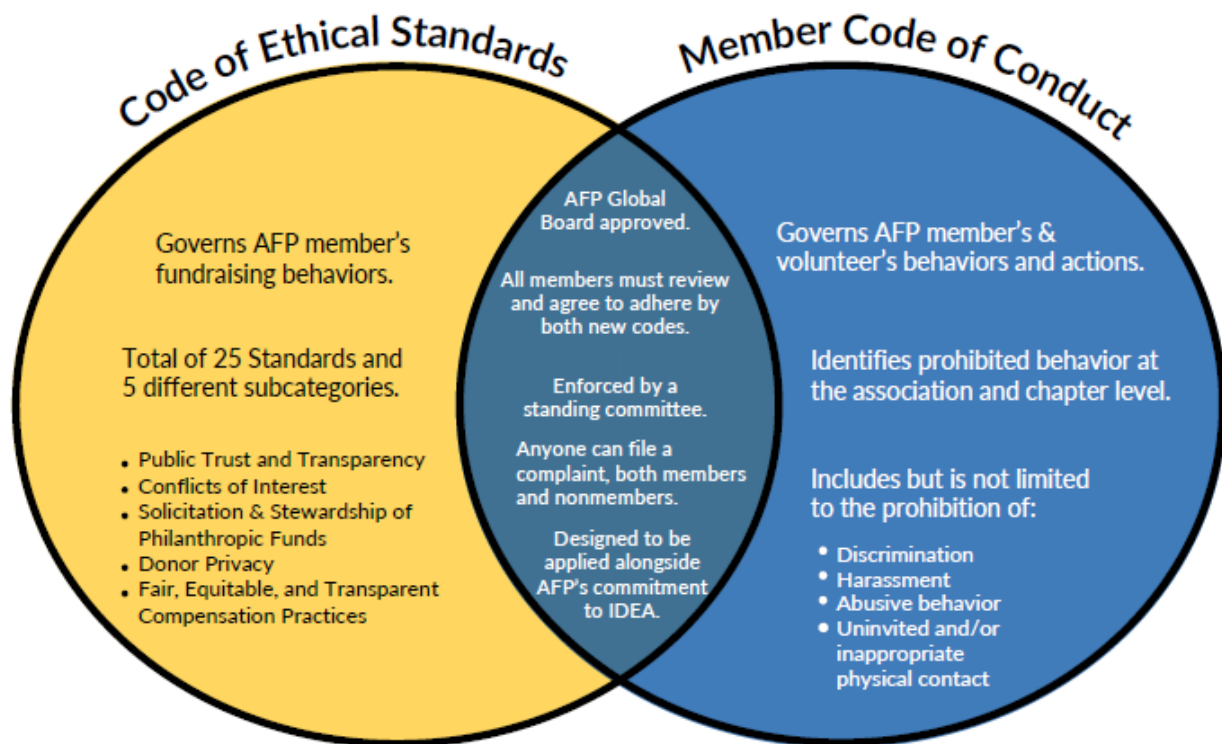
Code of Ethical Standards

Member Code of Conduct

Governs AFP member's fundraising behaviors.

Total of 25 Standards and 5 different subcategories.

- Public Trust and Transparency
- Conflicts of Interest
- Solicitation & Stewardship of Philanthropic Funds
- Donor Privacy
- Fair, Equitable, and Transparent Compensation Practices

AFP Global Board approved.

All members must review and agree to adhere by both new codes.

Enforced by a standing committee.

Anyone can file a complaint, both members and nonmembers.

Designed to be applied alongside AFP's commitment to IDEA.

Governs AFP member's & volunteer's behaviors and actions.

Identifies prohibited behavior at the association and chapter level.

Includes but is not limited to the prohibition of:

- Discrimination
- Harassment
- Abusive behavior
- Uninvited and/or inappropriate physical contact